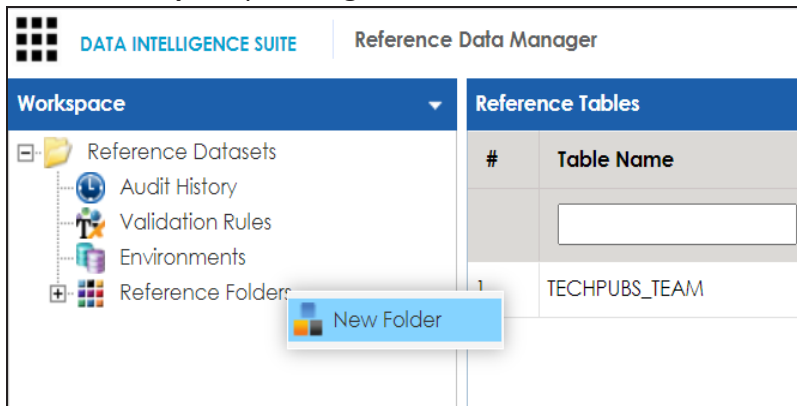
DATA INTELLIGENCE SUITE

Reference Data Manager

Workspace

Reference Datasets

Audit History

Validation Rules

Environments

Reference Folders

New Folder

Reference Tables

| # | Table Name |
|---|---|
| | |
| 1 | TECHPUBS_TEAM |